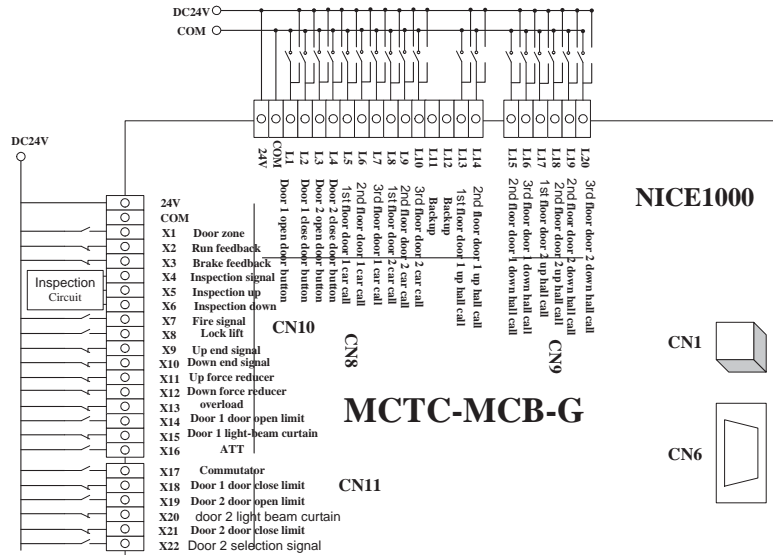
DC24V
COM

24V
COM
L1
L2
L3
L4
L5
L6
L7
L8
L9
L10
L11
L12
L13
L14

Door 1 open door button
Door 1 close door button
Door 2 open door button
Door 2 close door button
1st floor door 1 car call
2nd floor door 1 car call
3rd floor door 1 car call
1st floor door 2 car call
2nd floor door 2 car call
3rd floor door 2 car call
Backup
Backup
1st floor door 1 up hall call
2nd floor door 1 up hall call

L15
L16
L17
L18
L19
L20

2nd floor door 1 down hall call
3rd floor door 1 down hall call
1st floor door 2 up hall call
2nd floor door 2 up hall call
2nd floor door 2 down hall call
3rd floor door 2 down hall call

CN8
CN9
CN10

NICE1000

DC24V

Inspection Circuit

24V
COM
X1 Door zone
X2 Run feedback
X3 Brake feedback
X4 Inspection signal
X5 Inspection up
X6 Inspection down
X7 Fire signal
X8 Lock lift
X9 Up end signal
X10 Down end signal
X11 Up force reducer
X12 Down force reducer
X13 overload
X14 Door 1 door open limit
X15 Door 1 light-beam curtain
X16 ATT
X17 Commutator
X18 Door 1 door close limit
X19 Door 2 door open limit
X20 door 2 light beam curtain
X21 Door 2 door close limit
X22 Door 2 selection signal

CN11

MCTC-MCB-G

CN1
CN6